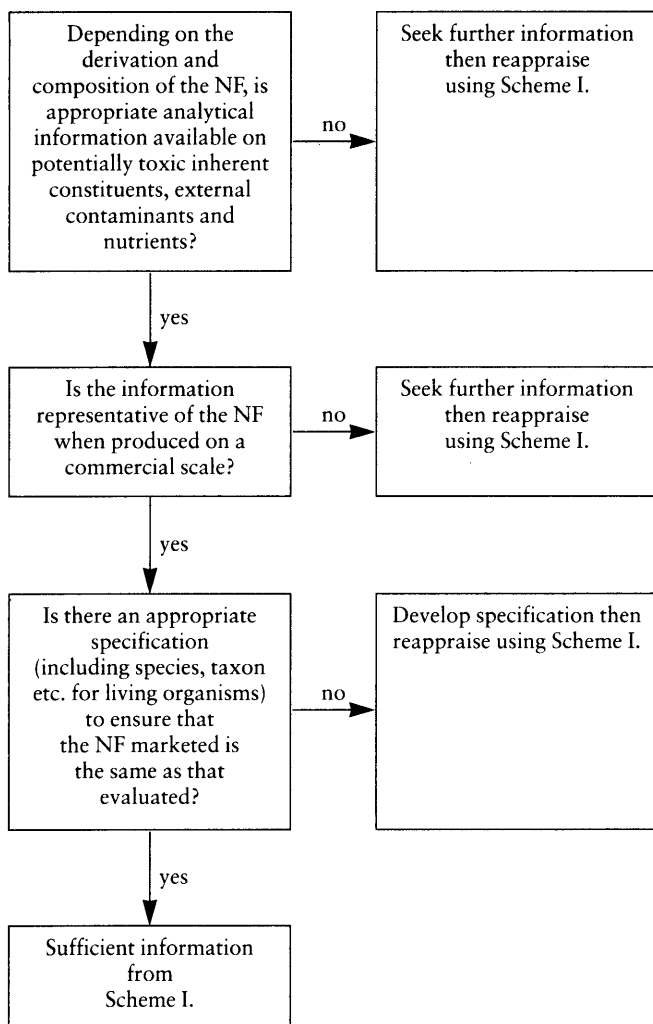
Depending on the derivation and composition of the NF, is appropriate analytical information available on potentially toxic inherent constituents, external contaminants and nutrients?

no

Seek further information then reappraise using Scheme I.

yes

Is the information representative of the NF when produced on a commercial scale?

no

Seek further information then reappraise using Scheme I.

yes

Is there an appropriate specification (including species, taxon etc. for living organisms) to ensure that the NF marketed is the same as that evaluated?

no

Develop specification then reappraise using Scheme I.

yes

Sufficient information from Scheme I.